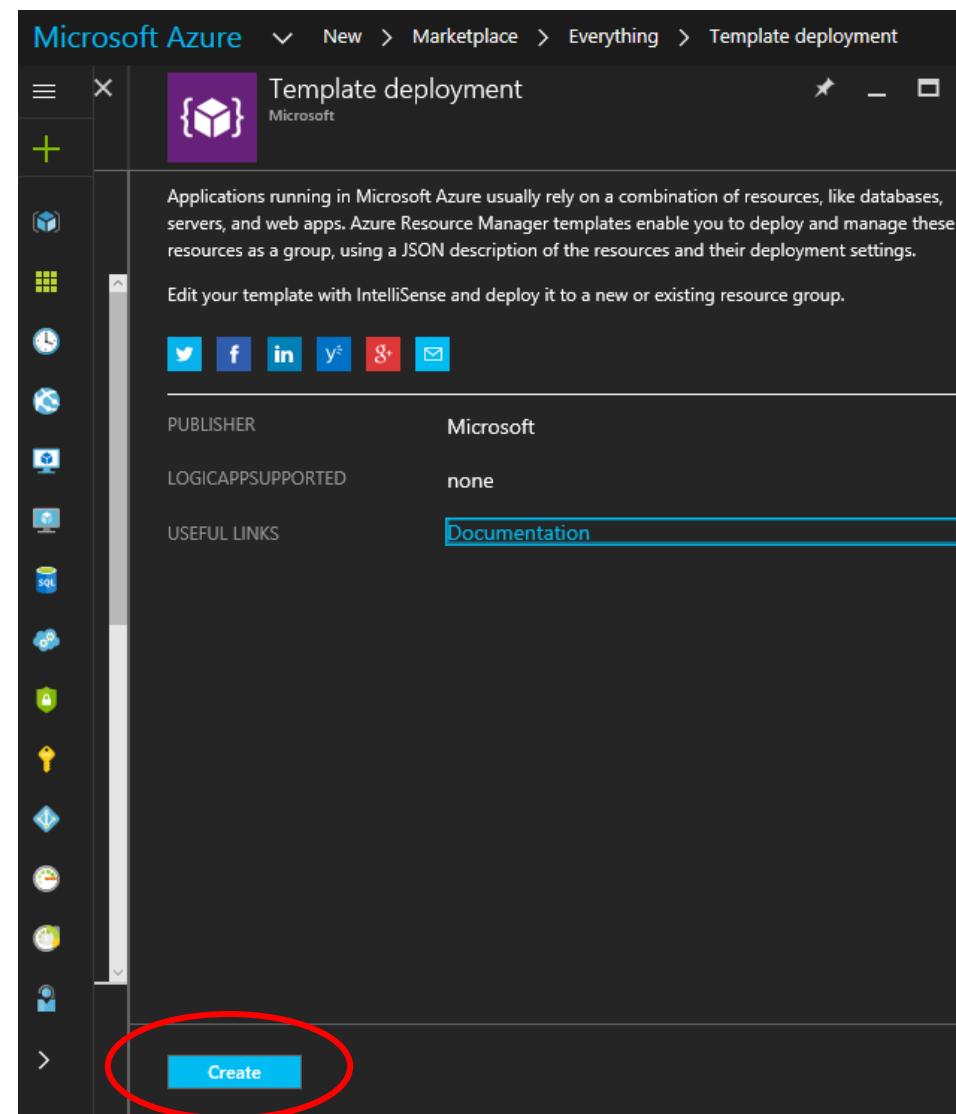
Microsoft Azure New > Marketplace > Everything > Template deployment

Template deployment
Microsoft

Applications running in Microsoft Azure usually rely on a combination of resources, like databases, servers, and web apps. Azure Resource Manager templates enable you to deploy and manage these resources as a group, using a JSON description of the resources and their deployment settings.

Edit your template with IntelliSense and deploy it to a new or existing resource group.

| PUBLISHER | Microsoft |
|---|---|
| LOGICAPPSUPPORTED | none |
| USEFUL LINKS | Documentation |

Create